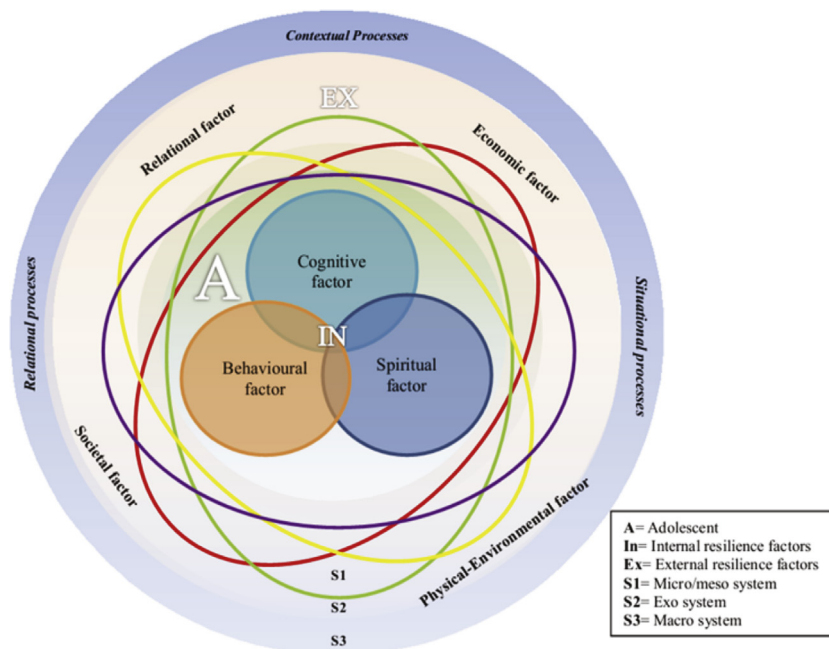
Contextual Processes

EX

Relational factor

Economic factor

Relational processes

Situational processes

A

Cognitive factor

IN

Behavioural factor

Spiritual factor

Societal factor

Physical-Environmental factor

S1

S2

S3

A= Adolescent
In= Internal resilience factors
Ex= External resilience factors
S1= Micro/meso system
S2= Exo system
S3= Macro system